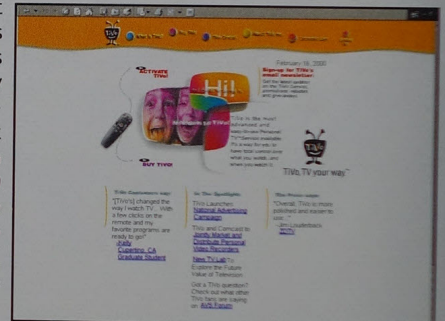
ACTIVATE TIVO

Signup for TiVo's email newsletter

February 18, 2000

Hi!

Welcome to TiVo

BUY TIVO

TiVo. TV your way.

TiVo Customers say:

"[TiVo's] changed the way I watch TV... With a few clicks on the remote and my favorite programs are ready to go!"

Cupertino, CA Graduate Student

In The Spotlight

TiVo Launches National Advertising Campaign

TiVo and Comcast to Jointly Market and Distribute Personal Video Recorders

New TV Lab: Explore the Future Value of Television

Got a TiVo question? Check out what other TiVo fans are saying or TiVo Forum

The Press says:

"Overall, TiVo is more polished and easier to use..."